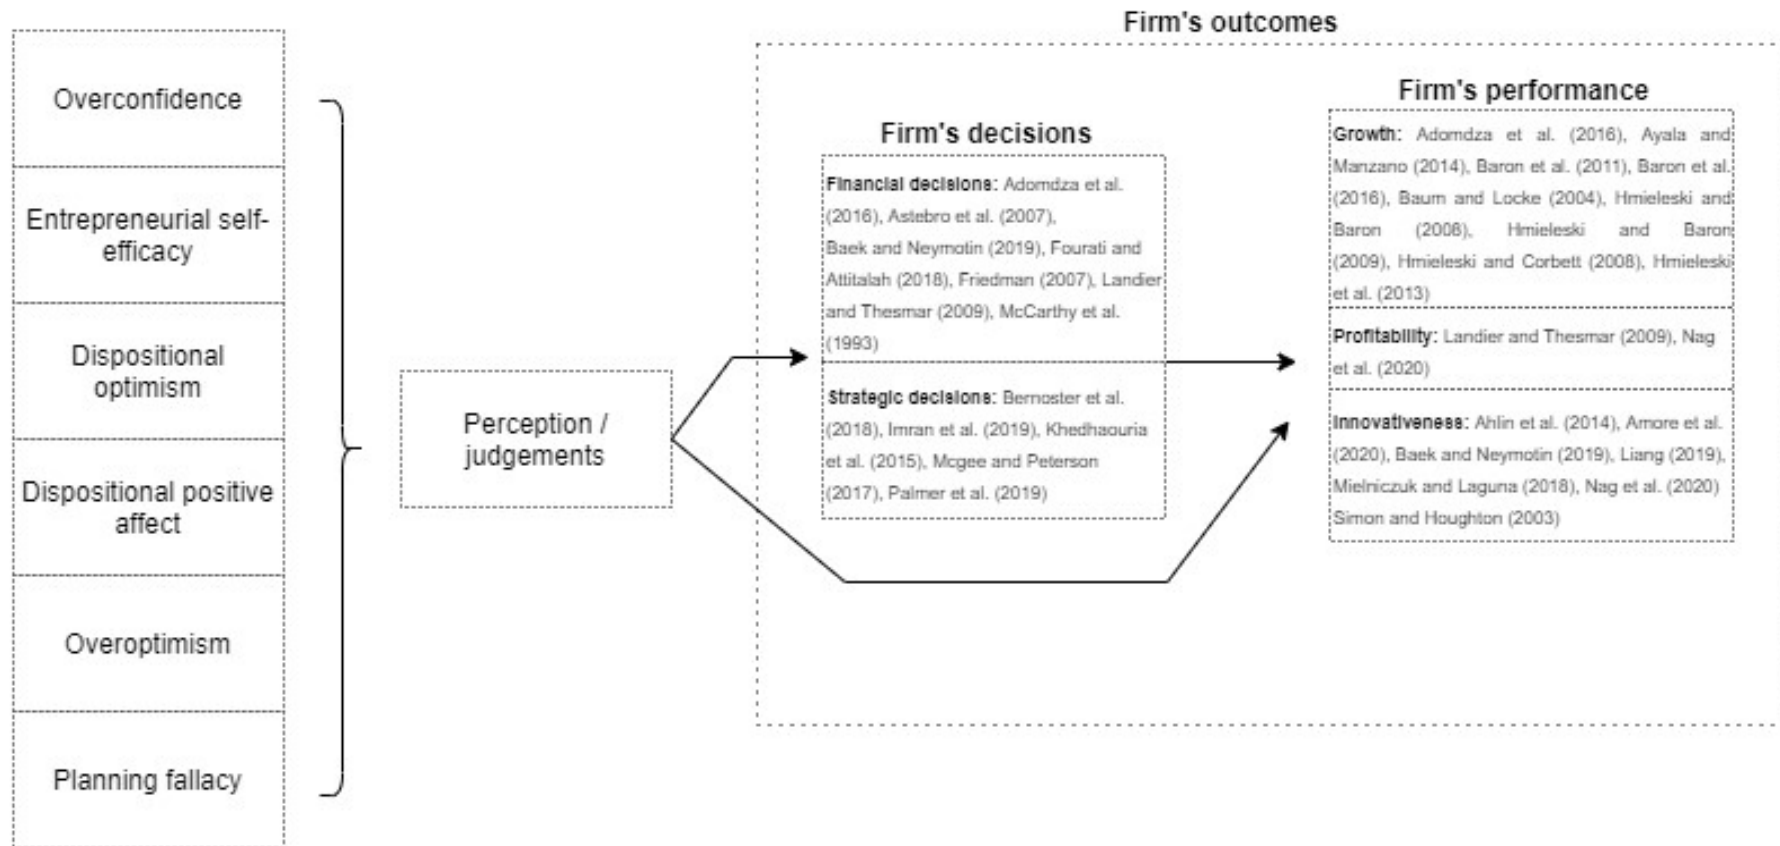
Overconfidence

Entrepreneurial self-efficacy

Dispositional optimism

Dispositional positive affect

Overoptimism

Planning fallacy

Perception / judgements

Firm's outcomes

Firm's decisions

Financial decisions: Adomdza et al. (2016), Astebro et al. (2007), Baek and Neymotin (2019), Fourati and Attitalah (2018), Friedman (2007), Landier and Thesmar (2009), McCarthy et al. (1993)

Strategic decisions: Bernoster et al. (2018), Imran et al. (2019), Khedhaouria et al. (2015), Mcgee and Peterson (2017), Palmer et al. (2019)

Firm's performance

Growth: Adomdza et al. (2016), Ayala and Manzano (2014), Baron et al. (2011), Baron et al. (2016), Baum and Locke (2004), Hmieleski and Baron (2008), Hmieleski and Baron (2009), Hmieleski and Corbett (2008), Hmieleski et al. (2013)

Profitability: Landier and Thesmar (2009), Nag et al. (2020)

Innovativeness: Ahlin et al. (2014), Amore et al. (2020), Baek and Neymotin (2019), Liang (2019), Mielniczuk and Laguna (2018), Nag et al. (2020) Simon and Houghton (2003)